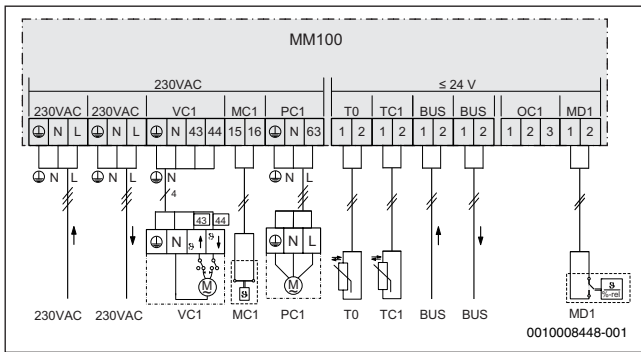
MM100

230VAC

≤ 24 V

230VAC 230VAC VC1 MC1 PC1 T0 TC1 BUS BUS OC1 MD1

⏚ N L ⏚ N L ⏚ N 43 44 15 16 ⏚ N 63 1 2 1 2 1 2 1 2 1 2 3 1 2

⏚ N L ⏚ N L ⏚ N ⏚ N L

4

43 44

⏚ N S S

M

S

⏚ N L

M

S

$t_s\text{-}t_{BS}$

230VAC 230VAC VC1 MC1 PC1 T0 TC1 BUS BUS MD1

0010008448-001